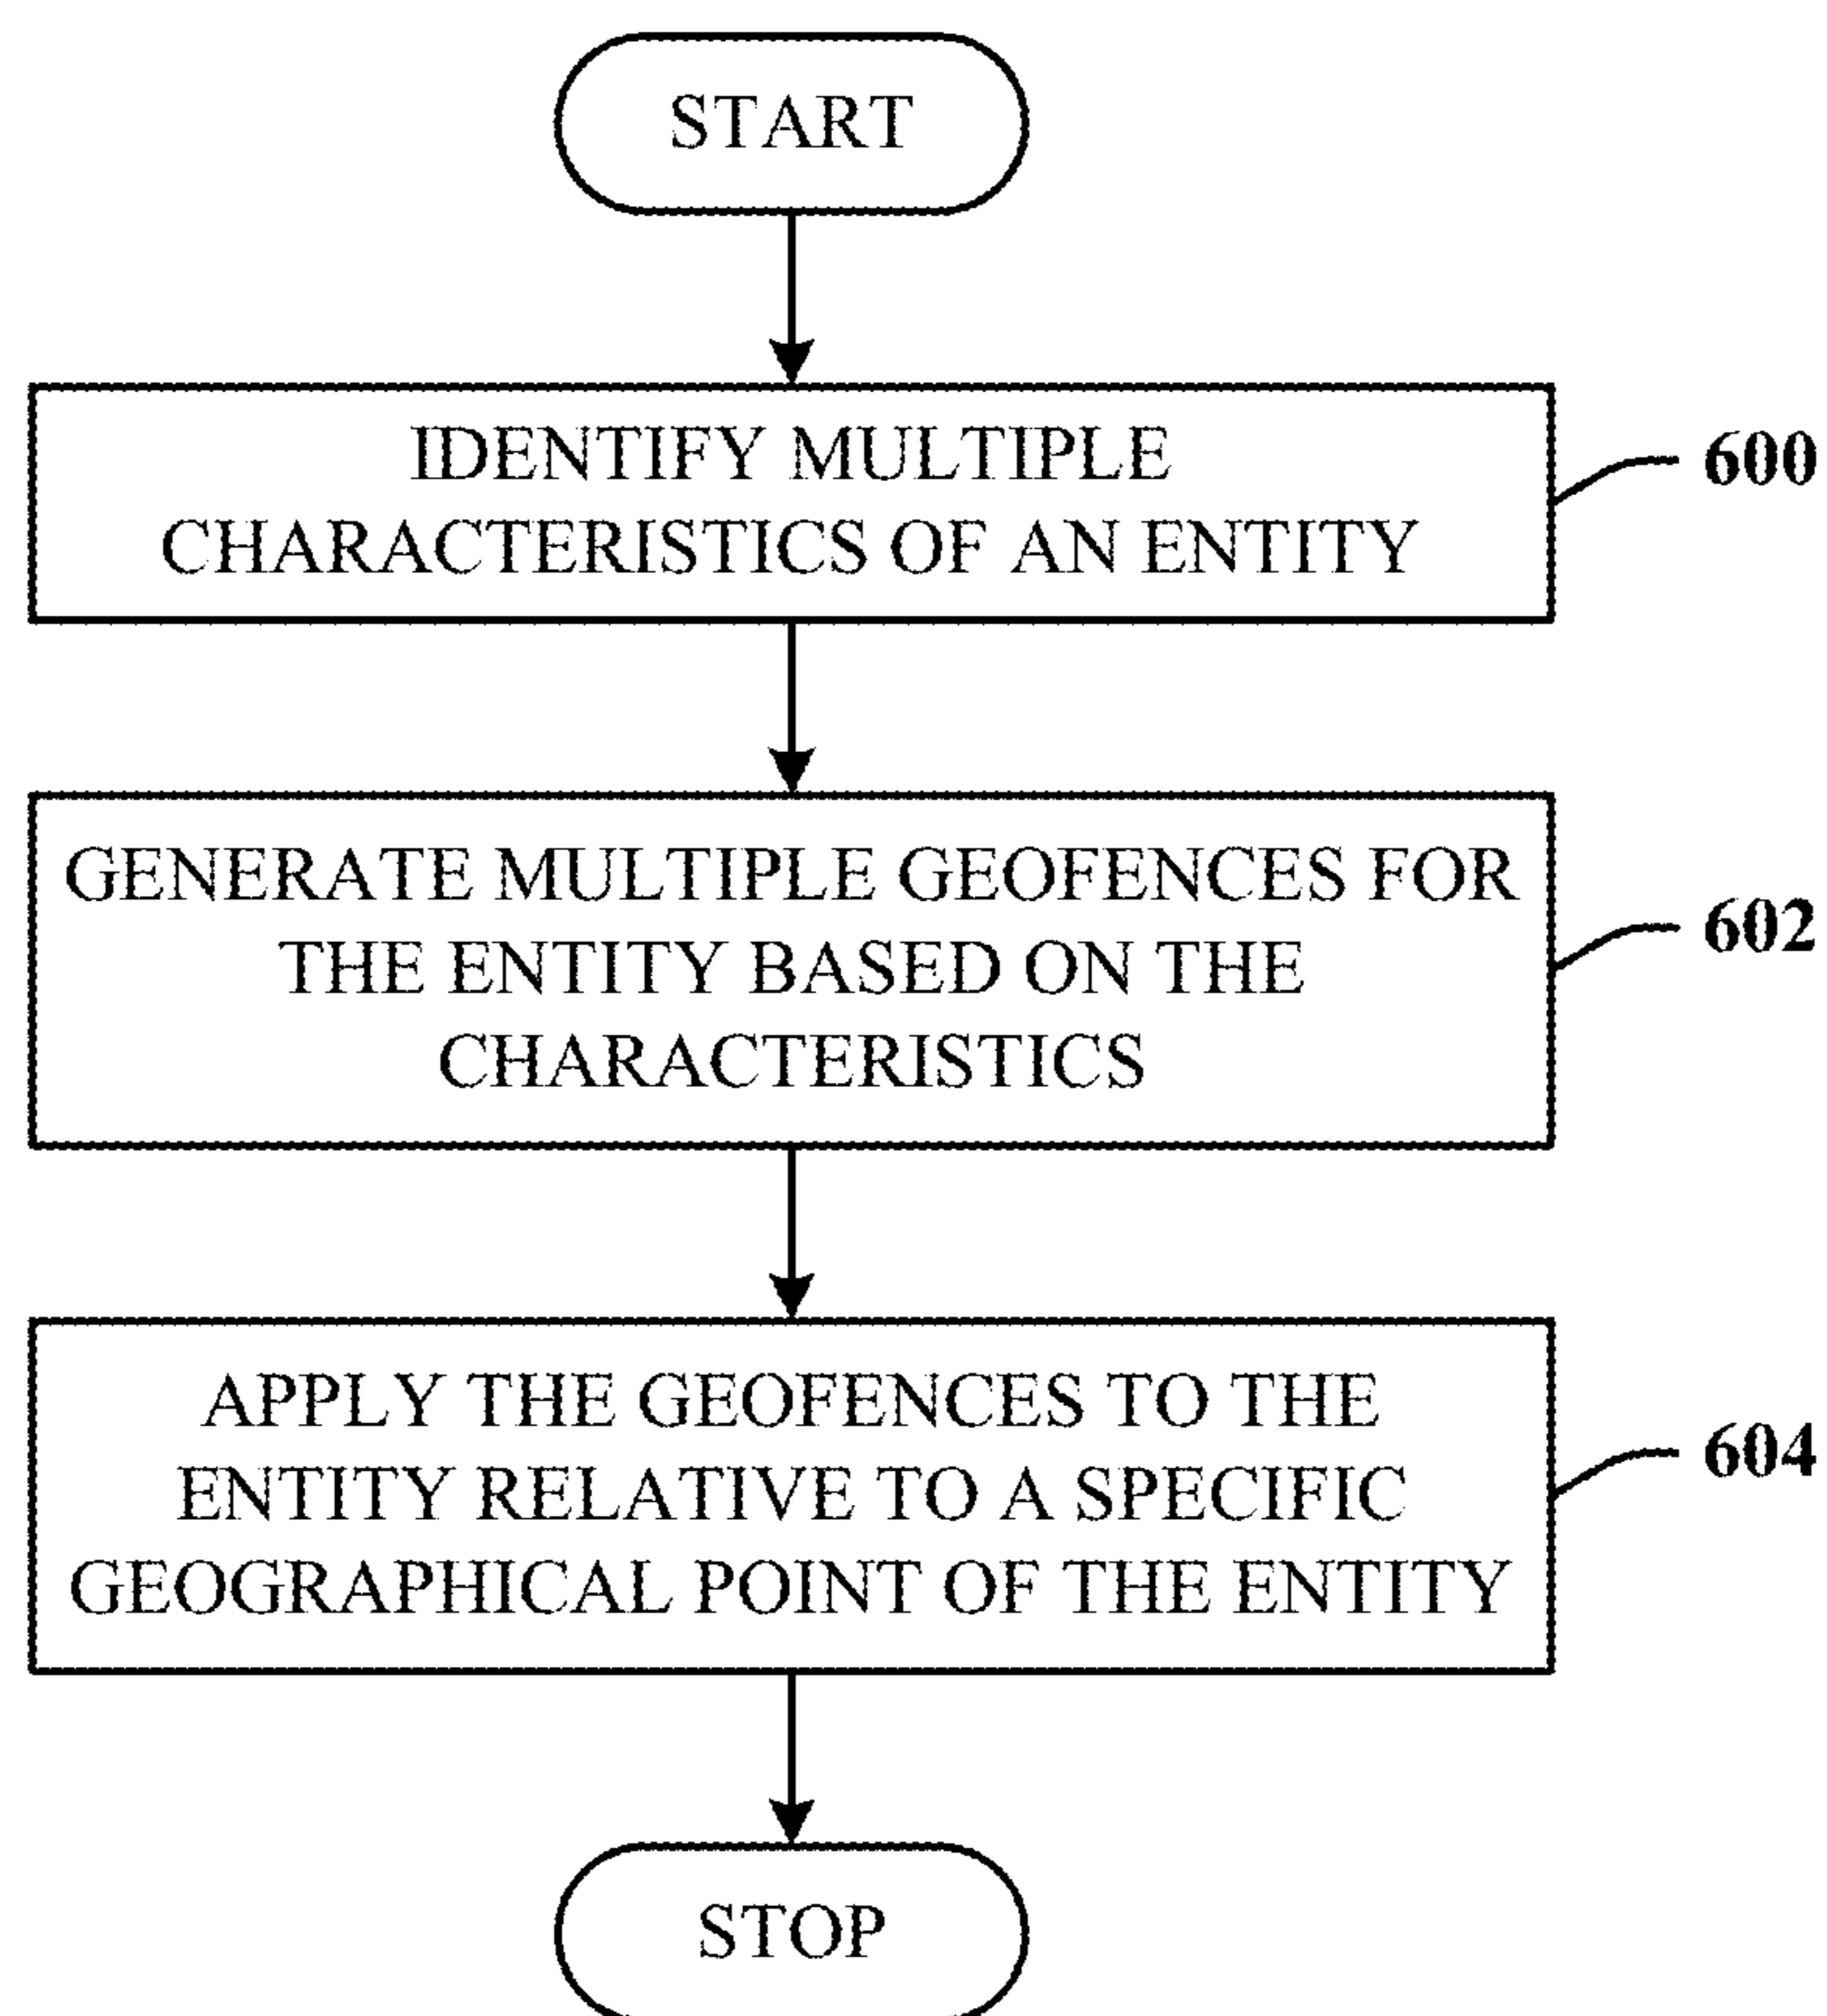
START

IDENTIFY MULTIPLE CHARACTERISTICS OF AN ENTITY

600

GENERATE MULTIPLE GEOFENCES FOR THE ENTITY BASED ON THE CHARACTERISTICS

602

APPLY THE GEOFENCES TO THE ENTITY RELATIVE TO A SPECIFIC GEOGRAPHICAL POINT OF THE ENTITY

604

STOP